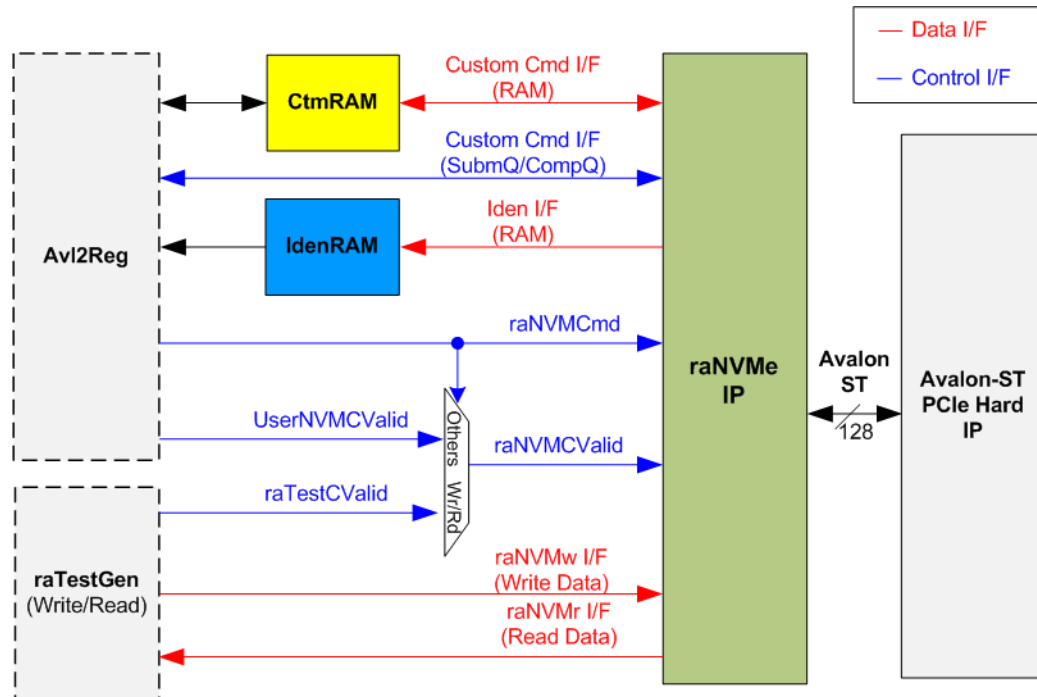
— Data I/F
— Control I/F

Avl2Reg

CtmRAM

Custom Cmd I/F
(RAM)

Custom Cmd I/F
(SubmQ/CompQ)

IdenRAM

Iden I/F
(RAM)

raNVMCmd

UserNVMCValid

Others Wr/Rd

raNVMCValid

raTestCValid

raNVMe
IP

Avalon
ST

128

Avalon-ST
PCIe Hard
IP

raTestGen
(Write/Read)

raNVMw I/F
(Write Data)

raNVMr I/F
(Read Data)